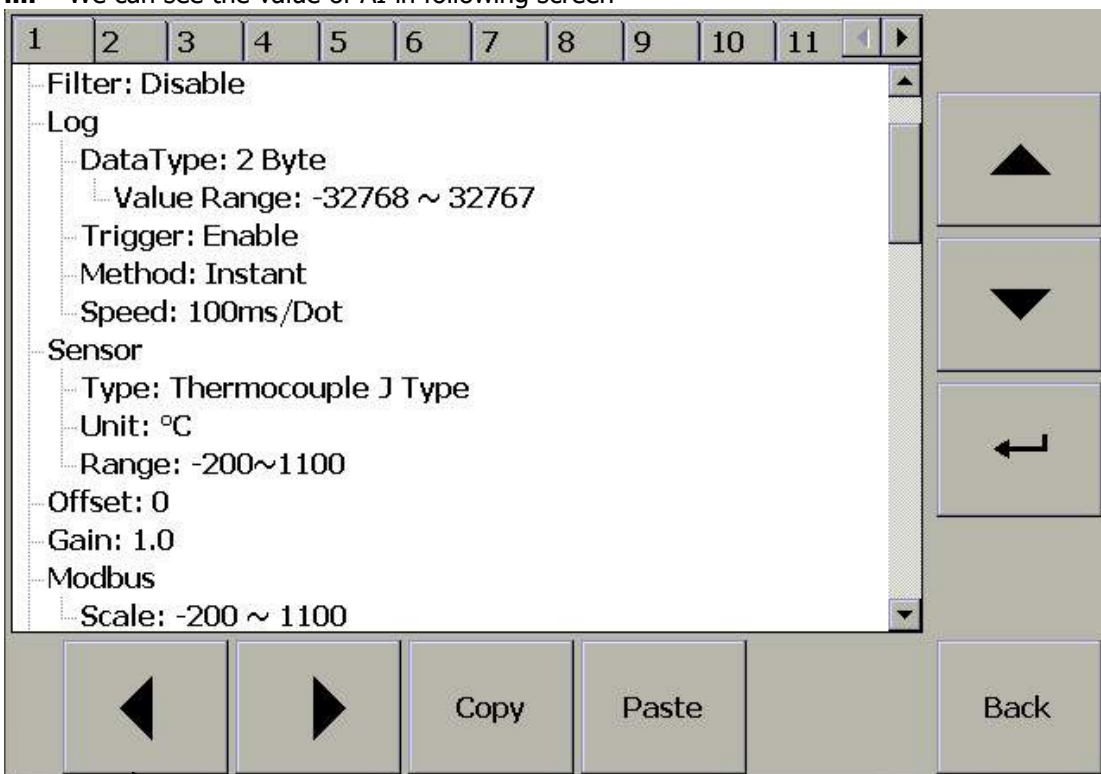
iii. We can see the value of AI in following screen

| 1 | 2 | 3 | 4 | 5 | 6 | 7 | 8 | 9 | 10 | 11 |
|---|---|---|---|---|---|---|---|---|---|---|

Filter: Disable
Log
DataType: 2 Byte
Value Range: -32768 ~ 32767
Trigger: Enable
Method: Instant
Speed: 100ms/Dot
Sensor
Type: Thermocouple J Type
Unit: °C
Range: -200~1100
Offset: 0
Gain: 1.0
Modbus
Scale: -200 ~ 1100

Copy

Paste

Back